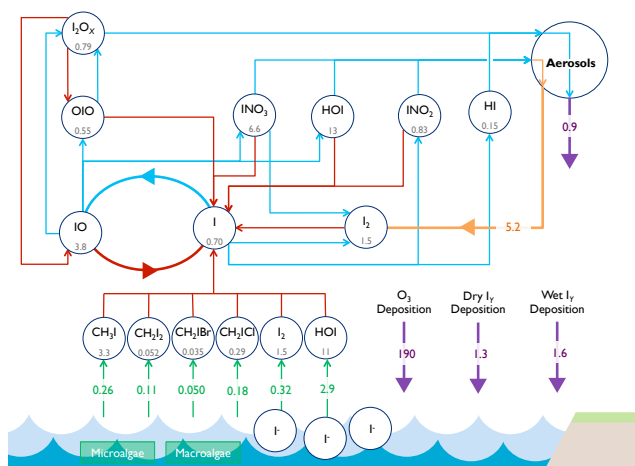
$I_2O_X$
0.79

OIO
0.55

$INO_3$
6.6

HOI
13

$INO_2$
0.83

HI
0.15

Aerosols

0.9

IO
3.8

I
0.70

$I_2$
1.5

5.2

$CH_3I$
3.3

$CH_2I_2$
0.052

$CH_2IBr$
0.035

$CH_2ICl$
0.29

$I_2$
1.5

HOI
11

0.26

0.11

0.050

0.18

0.32

2.9

$O_3$ Deposition

190

Dry $I_Y$ Deposition

1.3

Wet $I_Y$ Deposition

1.6

$I^-$

$I^-$

$I^-$

Microalgae

Macroalgae